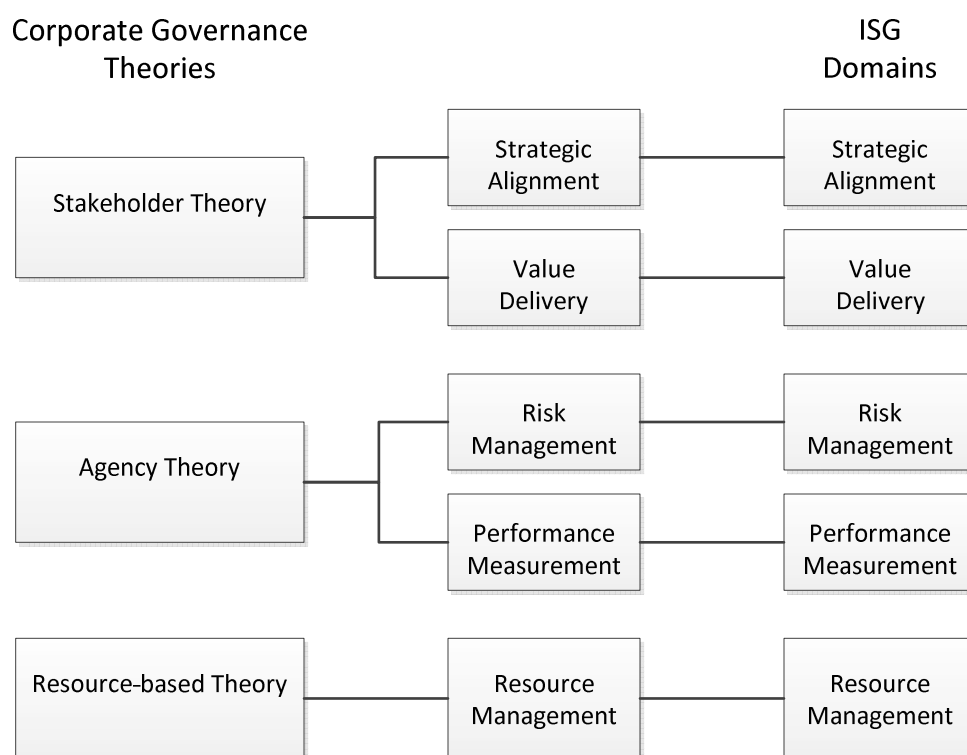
Corporate Governance Theories

ISG Domains

Stakeholder Theory

Strategic Alignment

Strategic Alignment

Value Delivery

Value Delivery

Agency Theory

Risk Management

Risk Management

Performance Measurement

Performance Measurement

Resource-based Theory

Resource Management

Resource Management